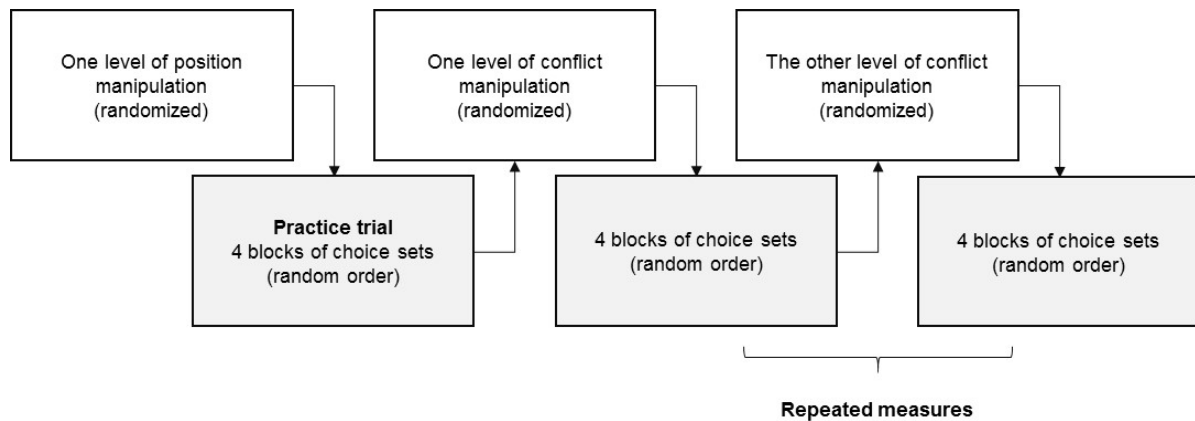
One level of position manipulation (randomized)

Practice trial
4 blocks of choice sets (random order)

One level of conflict manipulation (randomized)

4 blocks of choice sets (random order)

The other level of conflict manipulation (randomized)

4 blocks of choice sets (random order)

Repeated measures